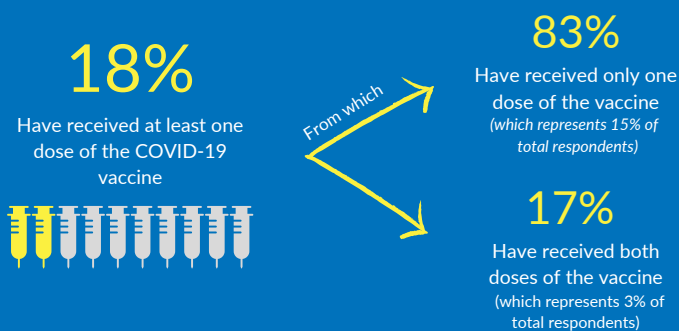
18%

Have received at least one dose of the COVID-19 vaccine

From which

83%

Have received only one dose of the vaccine

*(which represents 15% of total respondents)*

17%

Have received both doses of the vaccine

(which represents 3% of total respondents)